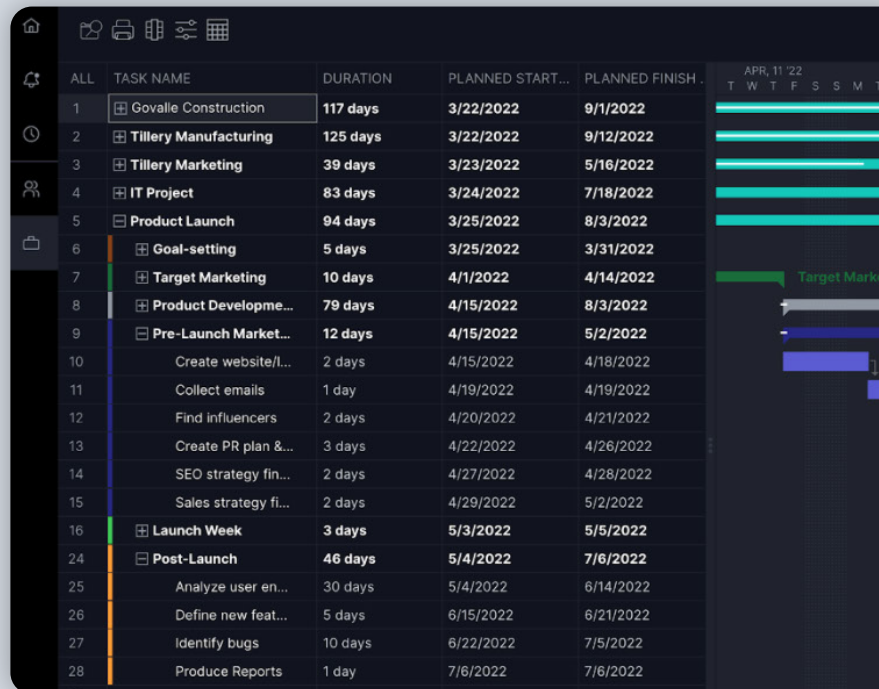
| ALL | TASK NAME | DURATION | PLANNED START... | PLANNED FINISH . |
|---|---|---|---|---|
| 1 | ⊞ Govalle Construction | 117 days | 3/22/2022 | 9/1/2022 |
| 2 | ⊞ Tillery Manufacturing | 125 days | 3/22/2022 | 9/12/2022 |
| 3 | ⊞ Tillery Marketing | 39 days | 3/23/2022 | 5/16/2022 |
| 4 | ⊞ IT Project | 83 days | 3/24/2022 | 7/18/2022 |
| 5 | ⊟ Product Launch | 94 days | 3/25/2022 | 8/3/2022 |
| 6 | ⊞ Goal-setting | 5 days | 3/25/2022 | 3/31/2022 |
| 7 | ⊞ Target Marketing | 10 days | 4/1/2022 | 4/14/2022 |
| 8 | ⊞ Product Developme... | 79 days | 4/15/2022 | 8/3/2022 |
| 9 | ⊟ Pre-Launch Market... | 12 days | 4/15/2022 | 5/2/2022 |
| 10 | Create website/l... | 2 days | 4/15/2022 | 4/18/2022 |
| 11 | Collect emails | 1 day | 4/19/2022 | 4/19/2022 |
| 12 | Find influencers | 2 days | 4/20/2022 | 4/21/2022 |
| 13 | Create PR plan &... | 3 days | 4/22/2022 | 4/26/2022 |
| 14 | SEO strategy fin... | 2 days | 4/27/2022 | 4/28/2022 |
| 15 | Sales strategy fi... | 2 days | 4/29/2022 | 5/2/2022 |
| 16 | ⊞ Launch Week | 3 days | 5/3/2022 | 5/5/2022 |
| 24 | ⊟ Post-Launch | 46 days | 5/4/2022 | 7/6/2022 |
| 25 | Analyze user en... | 30 days | 5/4/2022 | 6/14/2022 |
| 26 | Define new feat... | 5 days | 6/15/2022 | 6/21/2022 |
| 27 | Identify bugs | 10 days | 6/22/2022 | 7/5/2022 |
| 28 | Produce Reports | 1 day | 7/6/2022 | 7/6/2022 |

APR, 11 '22
T W T F S S M T

Target Marke